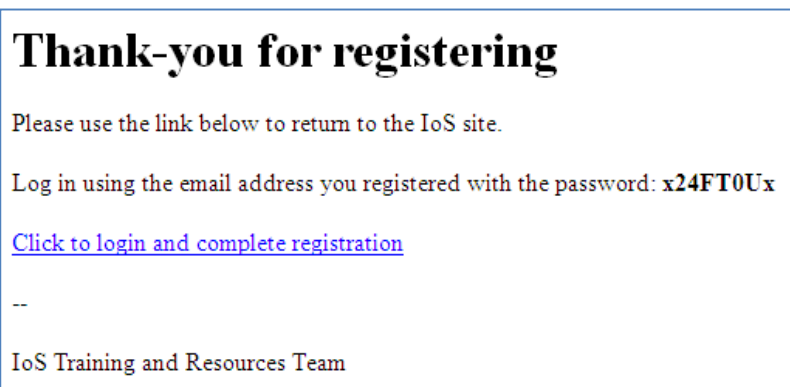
# Thank-you for registering

Please use the link below to return to the IoS site.

Log in using the email address you registered with the password: **x24FT0Ux**

Click to login and complete registration

--

IoS Training and Resources Team